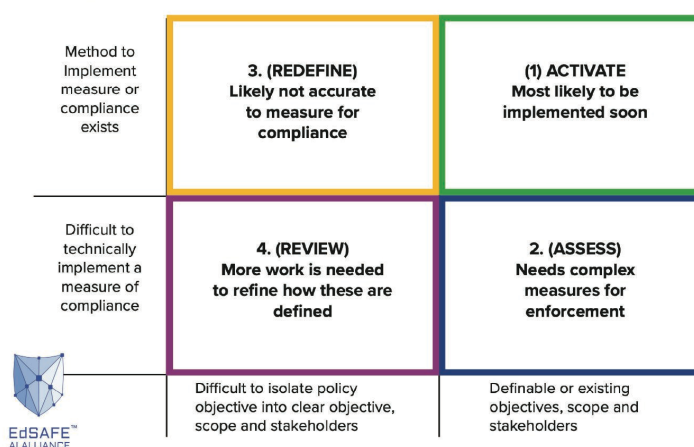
Method to Implement measure or compliance exists

3. (REDEFINE) Likely not accurate to measure for compliance

(1) ACTIVATE Most likely to be implemented soon

Difficult to technically implement a measure of compliance

4. (REVIEW) More work is needed to refine how these are defined

2. (ASSESS) Needs complex measures for enforcement

EdSAFE™ AI ALLIANCE

Difficult to isolate policy objective into clear objective, scope and stakeholders

Definable or existing objectives, scope and stakeholders